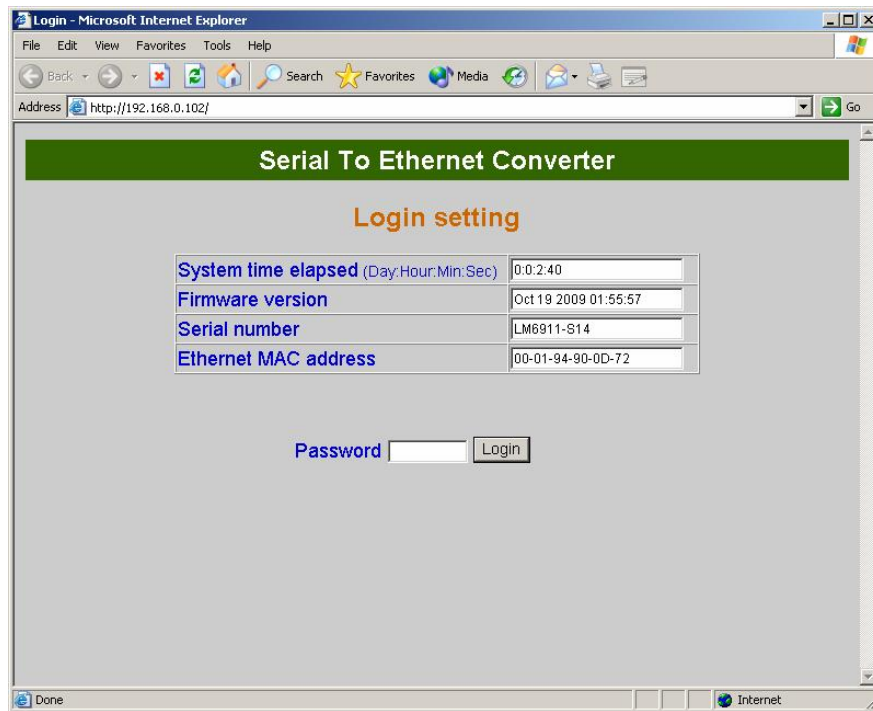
Login - Microsoft Internet Explorer

File Edit View Favorites Tools Help

Back Search Favorites Media

Address http://192.168.0.102/ Go

Serial To Ethernet Converter

Login setting

| System time elapsed (Day:Hour:Min:Sec) | 0:0:2:40 |
|---|---|
| Firmware version | Oct 19 2009 01:55:57 |
| Serial number | LM6911-S14 |
| Ethernet MAC address | 00-01-94-90-0D-72 |

Password Login

Done Internet